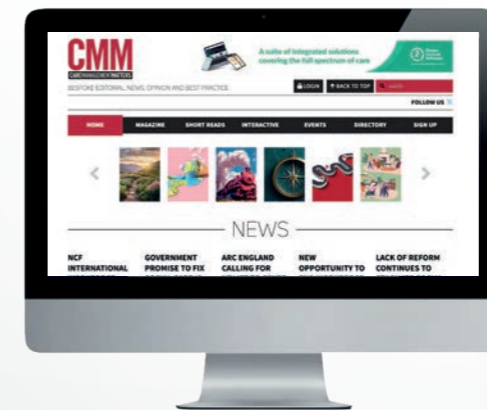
CMM
CARE MANAGEMENT MATTERS
BESPOKE EDITORIAL, NEWS, OPINION AND BEST PRACTICE

A suite of integrated solutions covering the full spectrum of care

LOGIN
BACK TO TOP
FOLLOW US

HOME
MAGAZINE
SHORT READS
INTERACTIVE
EVENTS
DIRECTORY
SIGN UP

NEWS

NCF INTERNATIONAL

GOVERNMENT PROMISE TO FIX

ARC ENGLAND CALLING FOR

NEW OPPORTUNITY TO

LACK OF REFORM CONTINUES TO